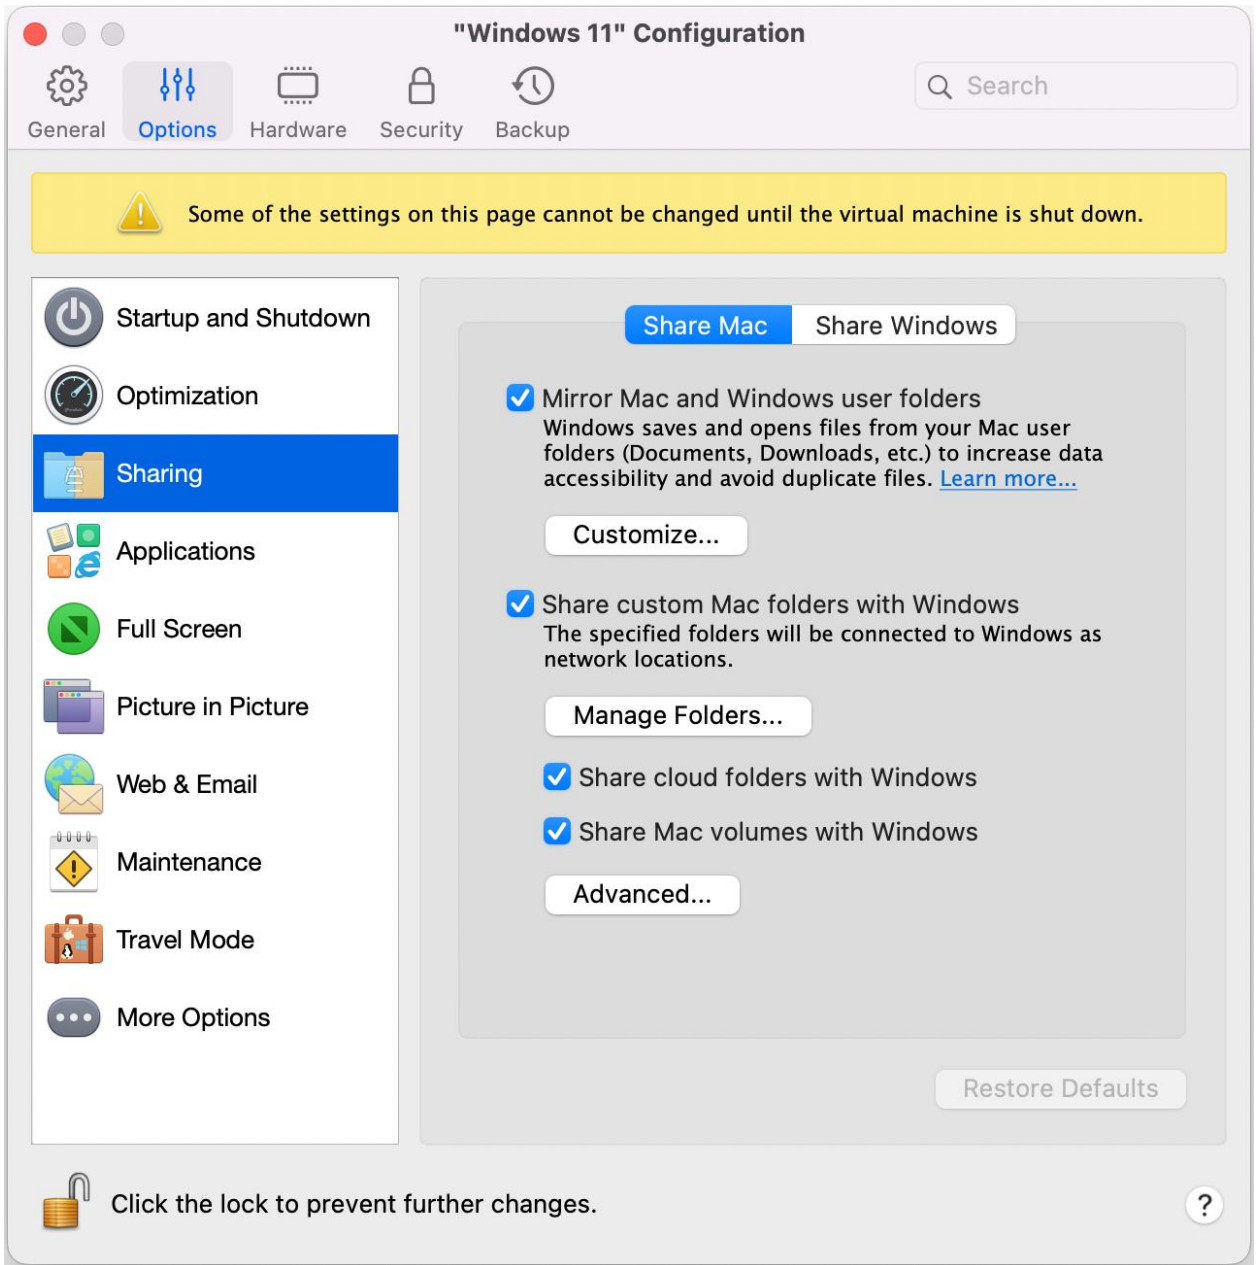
"Windows 11" Configuration

General Options Hardware Security Backup

Search

Some of the settings on this page cannot be changed until the virtual machine is shut down.

Startup and Shutdown
Optimization
Sharing
Applications
Full Screen
Picture in Picture
Web & Email
Maintenance
Travel Mode
More Options

Share Mac Share Windows

Mirror Mac and Windows user folders
Windows saves and opens files from your Mac user folders (Documents, Downloads, etc.) to increase data accessibility and avoid duplicate files. Learn more...

Customize...

Share custom Mac folders with Windows
The specified folders will be connected to Windows as network locations.

Manage Folders...

Share cloud folders with Windows

Share Mac volumes with Windows

Advanced...

Restore Defaults

Click the lock to prevent further changes.

?